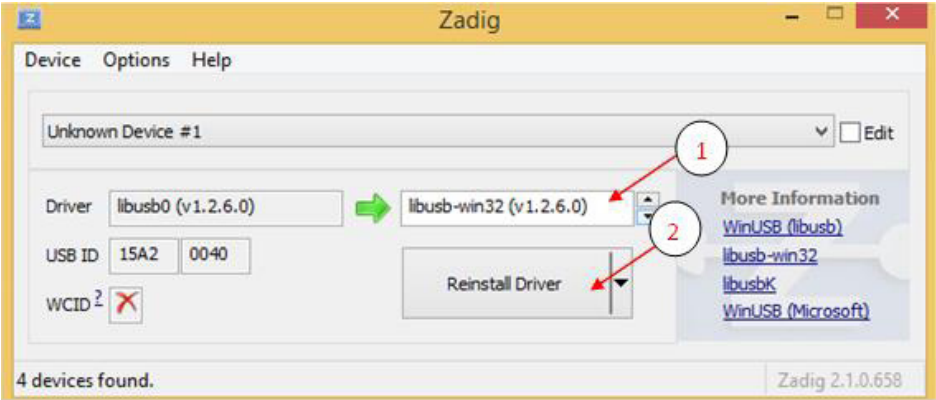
Zadig

Device Options Help

Unknown Device #1

Edit

Driver libusb0 (v1.2.6.0)

libusb-win32 (v1.2.6.0)

1

2

USB ID 15A2 0040

Reinstall Driver

WCID ?

More Information

WinUSB (libusb)

libusb-win32

libusbK

WinUSB (Microsoft)

4 devices found.

Zadig 2.1.0.658